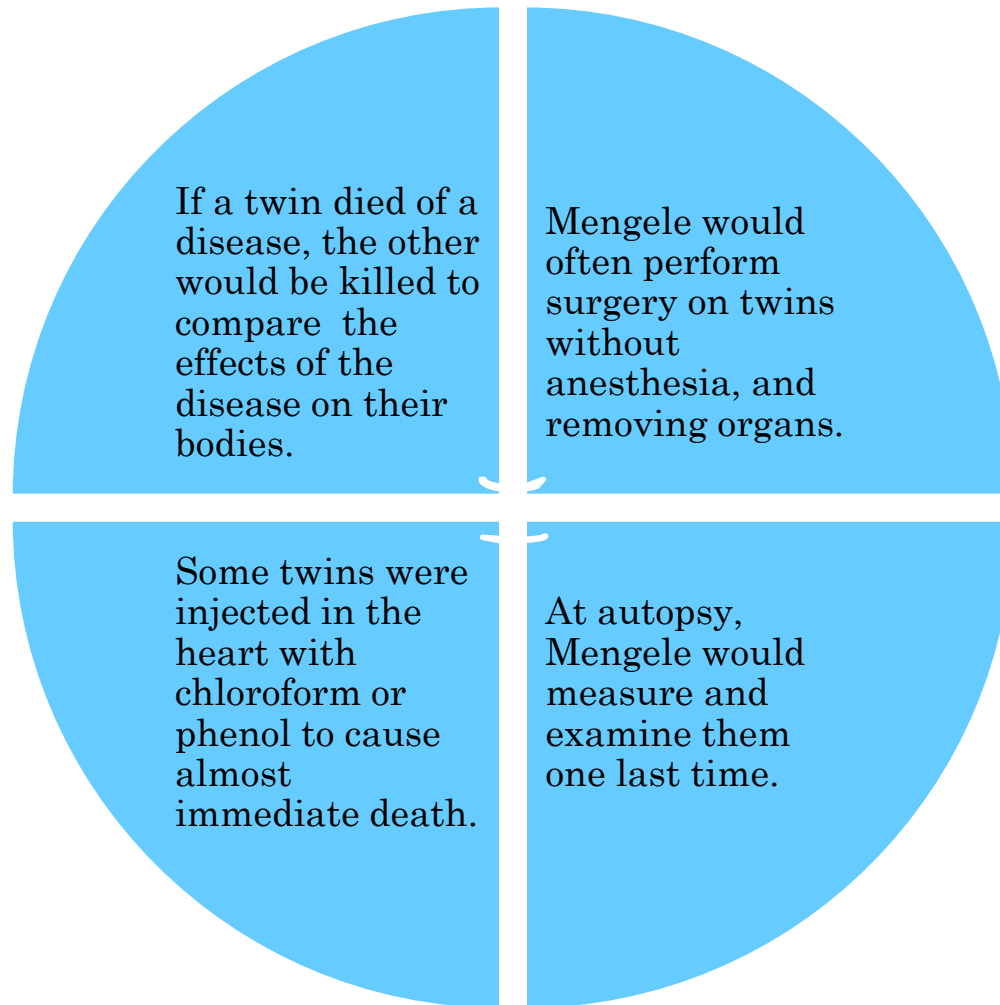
If a twin died of a disease, the other would be killed to compare the effects of the disease on their bodies.

Mengele would often perform surgery on twins without anesthesia, and removing organs.

Some twins were injected in the heart with chloroform or phenol to cause almost immediate death.

At autopsy, Mengele would measure and examine them one last time.